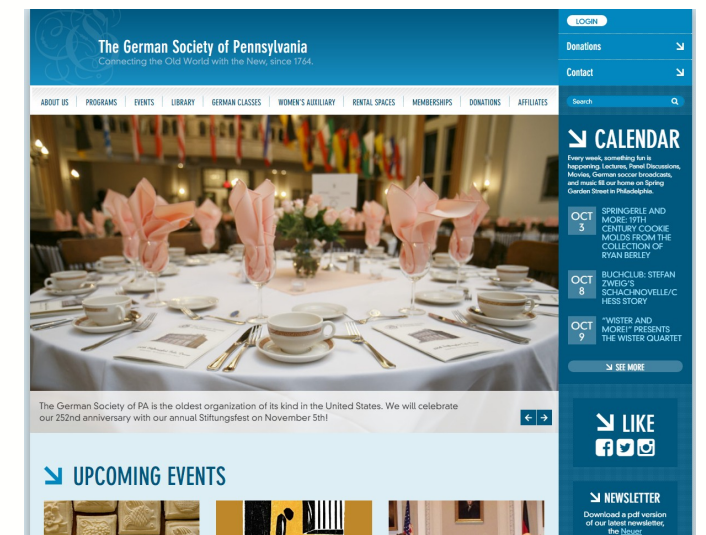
The German Society of Pennsylvania
Connecting the Old World with the New, since 1764.

LOGIN

Donations

Contact

ABOUT US | PROGRAMS | EVENTS | LIBRARY | GERMAN CLASSES | WOMEN'S AUXILIARY | RENTAL SPACES | MEMBERSHIPS | DONATIONS | AFFILIATES

Search

CALENDAR

Every week, something fun is happening. Lectures, Panel Discussions, Movies, German soccer broadcasts, and music fill our home on Spring Garden Street in Philadelphia.

OCT 3 SPRINGERLE AND MORE: 19TH CENTURY COOKIE MOLDS FROM THE COLLECTION OF RYAN BERLEY

OCT 8 BUCHCLUB: STEFAN ZWEIG'S SCHACHNOVELLE/CHESS STORY

OCT 9 "WISTER AND MORE!" PRESENTS THE WISTER QUARTET

SEE MORE

The German Society of PA is the oldest organization of its kind in the United States. We will celebrate our 252nd anniversary with our annual Stiftungsfest on November 5th!

UPCOMING EVENTS

LIKE

NEWSLETTER

Download a pdf version of our latest newsletter, the Neuer